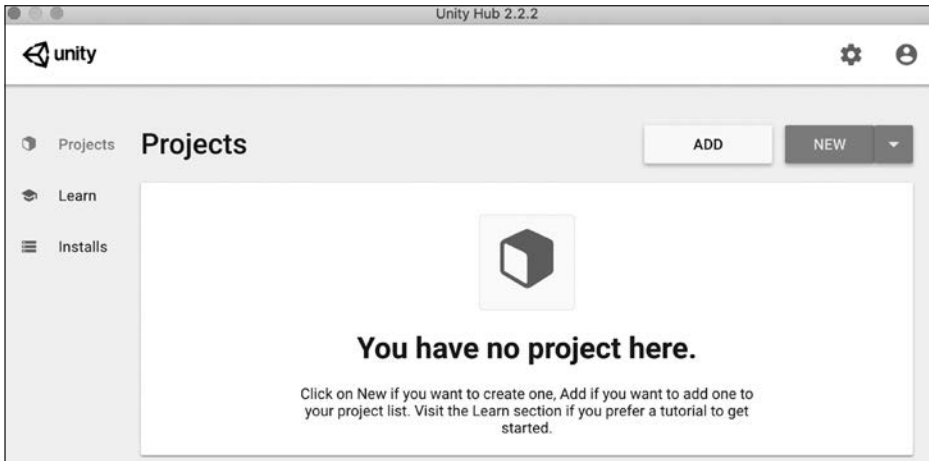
Unity Hub 2.2.2

unity

Projects

Learn

Installs

Projects

ADD

NEW

You have no project here.

Click on New if you want to create one, Add if you want to add one to your project list. Visit the Learn section if you prefer a tutorial to get started.